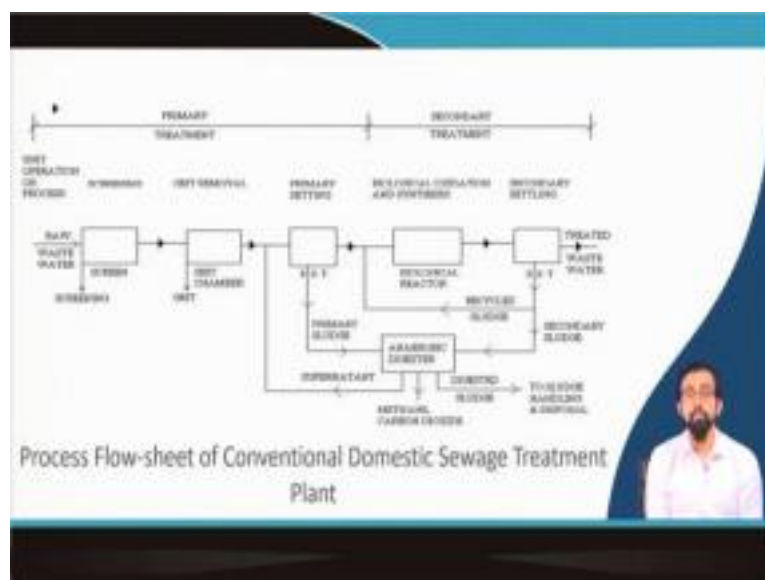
PRIMARY TREATMENT

SECONDARY TREATMENT

UNIT OPERATION OR PROCESS

SCREENING

GRIT REMOVAL

PRIMARY SETTLING

BIOLOGICAL OXIDATION AND SYNTHESIS

SECONDARY SETTLING

RAW WASTE WATER

SCREEN

SCREENINGS

GRIT CHAMBER

GRIT

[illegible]

BIOLOGICAL REACTOR

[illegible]

TREATED WASTE WATER

RECYCLED SLUDGE

PRIMARY SLUDGE

ANAEROBIC DIGESTER

SECONDARY SLUDGE

SUPERNATANT

DIGESTED SLUDGE

TO SLUDGE HANDLING & DISPOSAL

METHANE, CARBON DIOXIDE

Process Flow-sheet of Conventional Domestic Sewage Treatment Plant